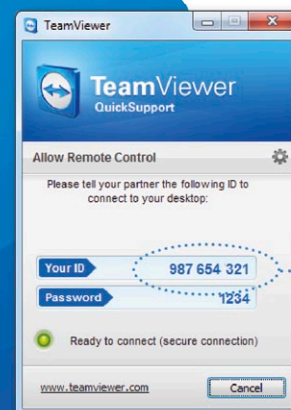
TeamViewer

TeamViewer
QuickSupport

Allow Remote Control

Please tell your partner the following ID to connect to your desktop:

Your ID 987 654 321

Password 1234

Ready to connect (secure connection)

www.teamviewer.com

Cancel